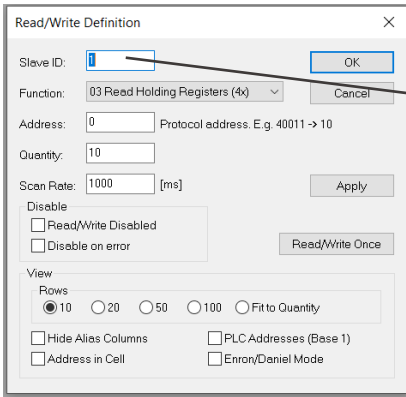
Read/Write Definition

×

Slave ID: 1

OK

Function: 03 Read Holding Registers (4x)

Cancel

Address: 0 Protocol address. E.g. 40011 -> 10

Quantity: 10

Scan Rate: 1000 [ms]

Apply

Disable

Read/Write Disabled

Disable on error

Read/Write Once

View

Rows

10

20

50

100

Fit to Quantity

Hide Alias Columns

PLC Addresses (Base 1)

Address in Cell

Enron/Daniel Mode